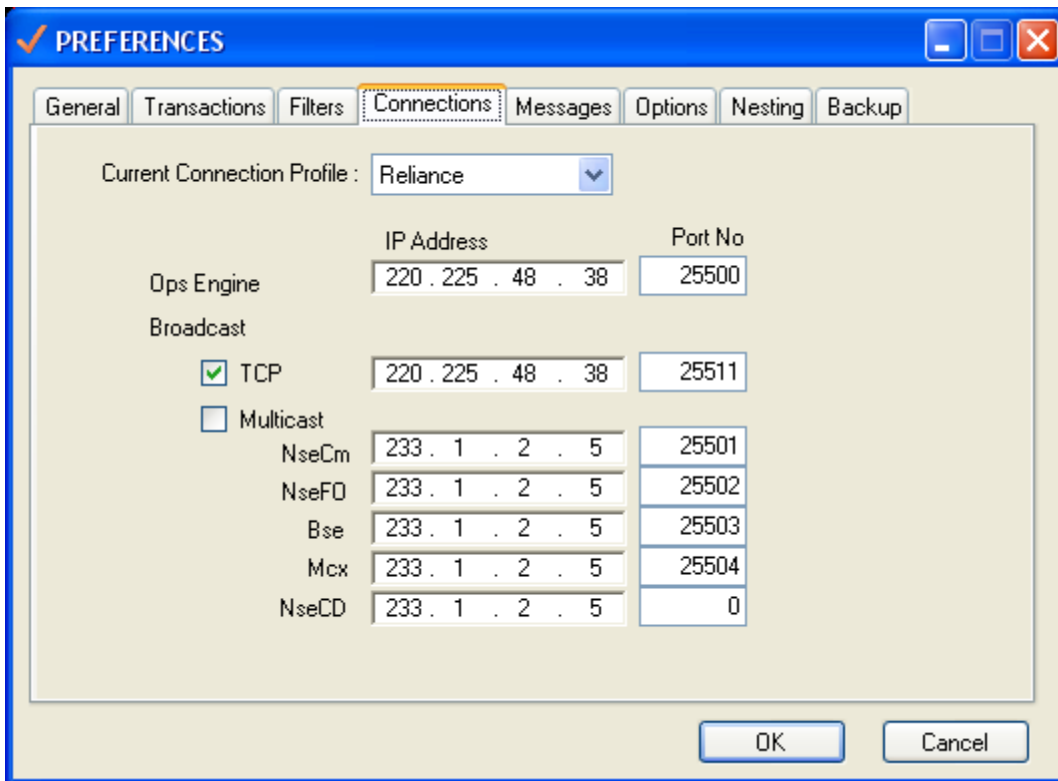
PREFERENCES

General | Transactions | Filters | Connections | Messages | Options | Nesting | Backup

Current Connection Profile : Reliance

IP Address
Port No

Ops Engine 220 . 225 . 48 . 38 25500

Broadcast

TCP 220 . 225 . 48 . 38 25511

Multicast

NseCm 233 . 1 . 2 . 5 25501
NseFO 233 . 1 . 2 . 5 25502
Bse 233 . 1 . 2 . 5 25503
Mcx 233 . 1 . 2 . 5 25504
NseCD 233 . 1 . 2 . 5 0

OK
Cancel